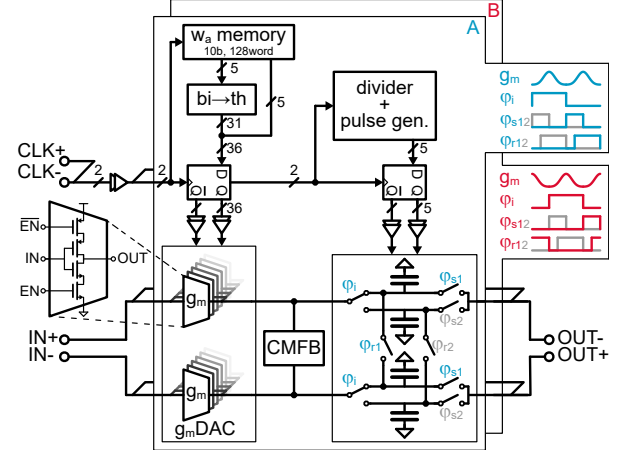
B
A
$w_a$ memory
10b, 128word
5
bi→th
5
31
36
divider + pulse gen.
5
CLK+
CLK-
2
2
2
D Q
Q
D Q
Q
36
5
$\overline{EN}$
IN
OUT
EN
IN+
IN-
$g_m$
$g_m$
$g_m$DAC
CMFB
$\varphi_i$
$\varphi_{s1}$
$\varphi_{s2}$
$\varphi_{r1}$
$\varphi_{r2}$
$\varphi_i$
$\varphi_{s1}$
$\varphi_{s2}$
OUT-
OUT+
$g_m$
$\varphi_i$
$\varphi_{s12}$
$\varphi_{r12}$
$g_m$
$\varphi_i$
$\varphi_{s12}$
$\varphi_{r12}$